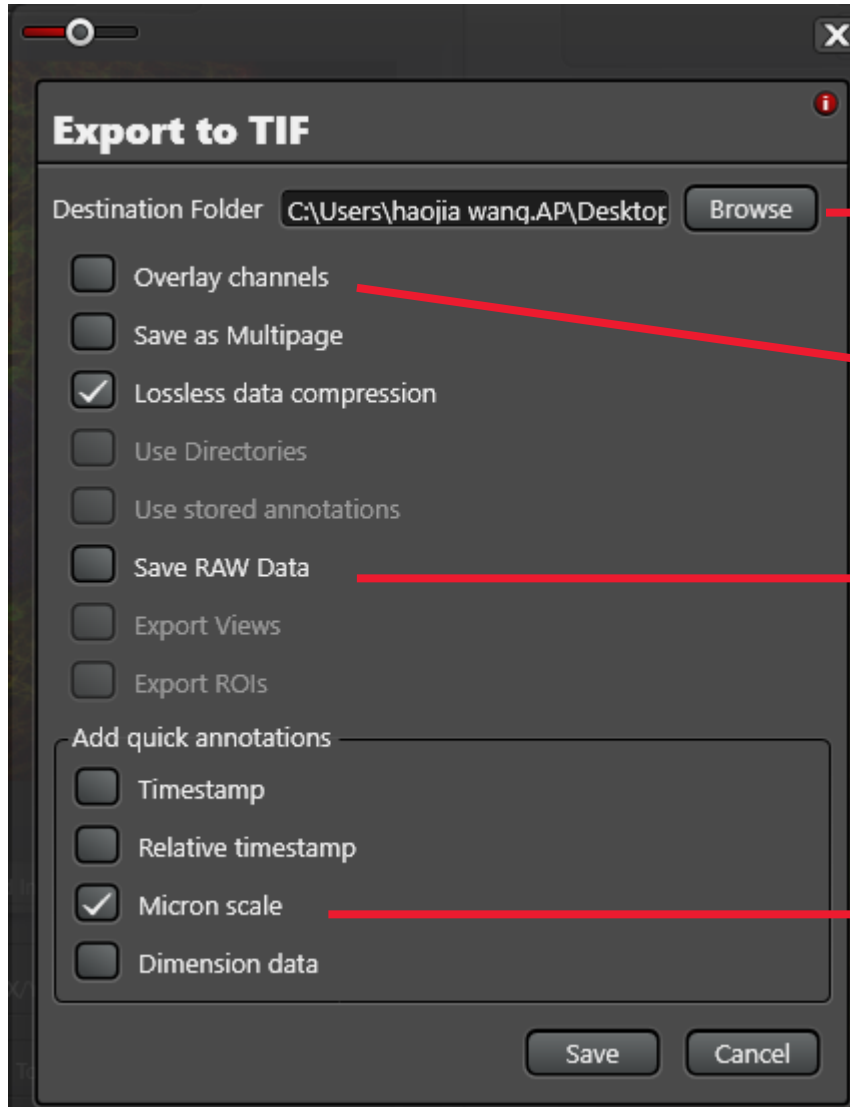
X

Export to TIF

Destination Folder C:\Users\haojia wang.AP\Desktop

Browse

Overlay channels

Save as Multipage

Lossless data compression

Use Directories

Use stored annotations

Save RAW Data

Export Views

Export ROIs

Add quick annotations

Timestamp

Relative timestamp

Micron scale

Dimension data

Save

Cancel